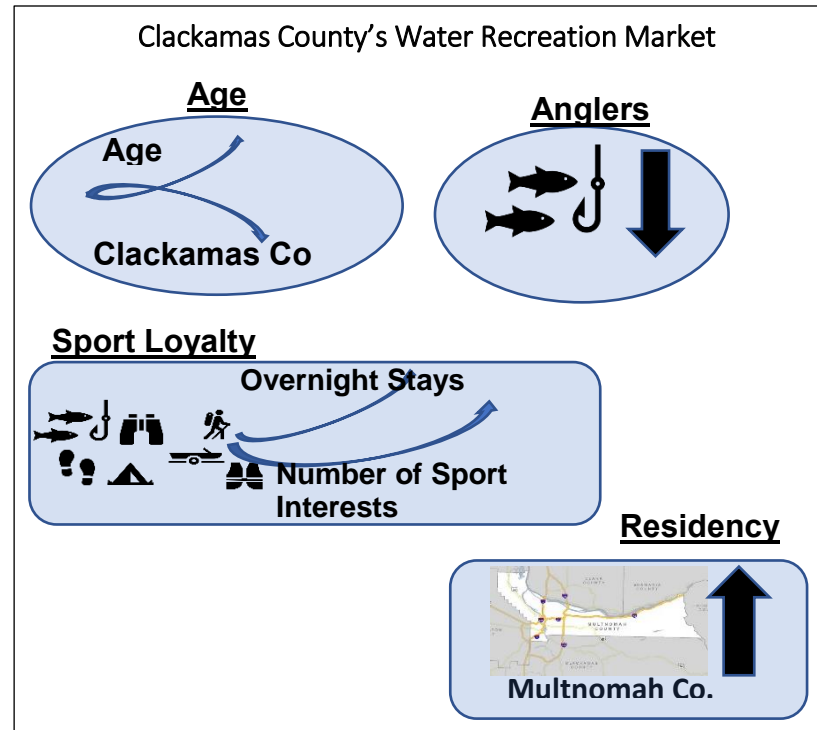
Clackamas County's Water Recreation Market

Age

Age

Clackamas Co

Anglers

Sport Loyalty

Overnight Stays

Number of Sport Interests

Residency

CLARK COUNTY

MULTNOMAH COUNTY

CLACKAMAS COUNTY

Multnomah Co.